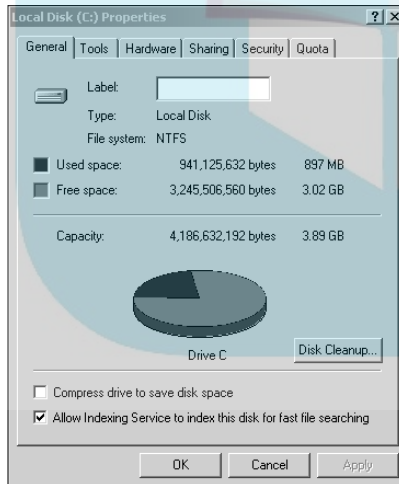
Local Disk (C:) Properties

? X

General | Tools | Hardware | Sharing | Security | Quota

Label:

Type: Local Disk

File system: NTFS

| | | |
|---|---|---|
| Used space: | 941,125,632 bytes | 897 MB |
| Free space: | 3,245,506,560 bytes | 3.02 GB |
| Capacity: | 4,186,632,192 bytes | 3.89 GB |

Drive C

Disk Cleanup...

Compress drive to save disk space

Allow Indexing Service to index this disk for fast file searching

OK | Cancel | Apply